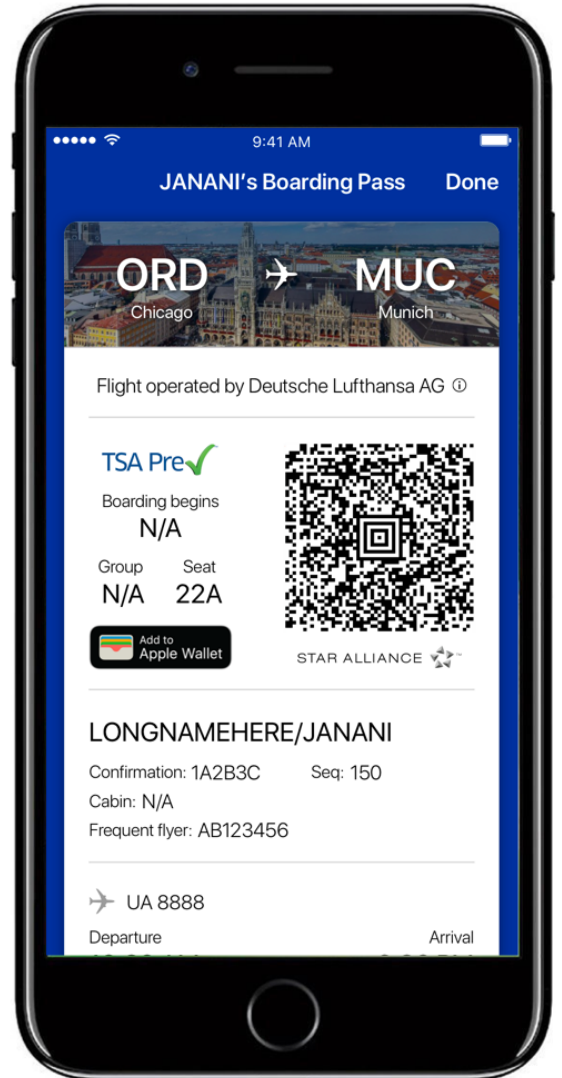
9:41 AM

JANANI's Boarding Pass Done

ORD
Chicago

MUC
Munich

Flight operated by Deutsche Lufthansa AG

TSA Pre✓

Boarding begins
N/A

Group
N/A

Seat
22A

Add to
Apple Wallet

STAR ALLIANCE

LONGNAMEHERE/JANANI

Confirmation: 1A2B3C
Seq: 150
Cabin: N/A
Frequent flyer: AB123456

UA 8888

Departure
Arrival

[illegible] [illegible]